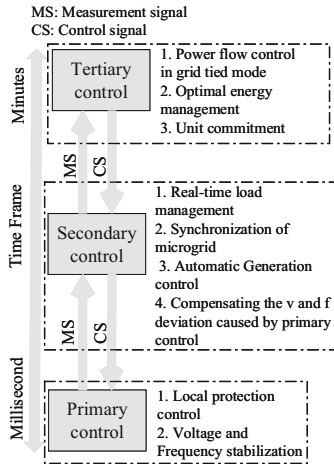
MS: Measurement signal
CS: Control signal

Minutes

Tertiary control

1. Power flow control in grid tied mode
2. Optimal energy management
3. Unit commitment

MS CS

Time Frame

Secondary control

1. Real-time load management
2. Synchronization of microgrid
3. Automatic Generation control
4. Compensating the v and f deviation caused by primary control

MS CS

Millisecond

Primary control

1. Local protection control
2. Voltage and Frequency stabilization